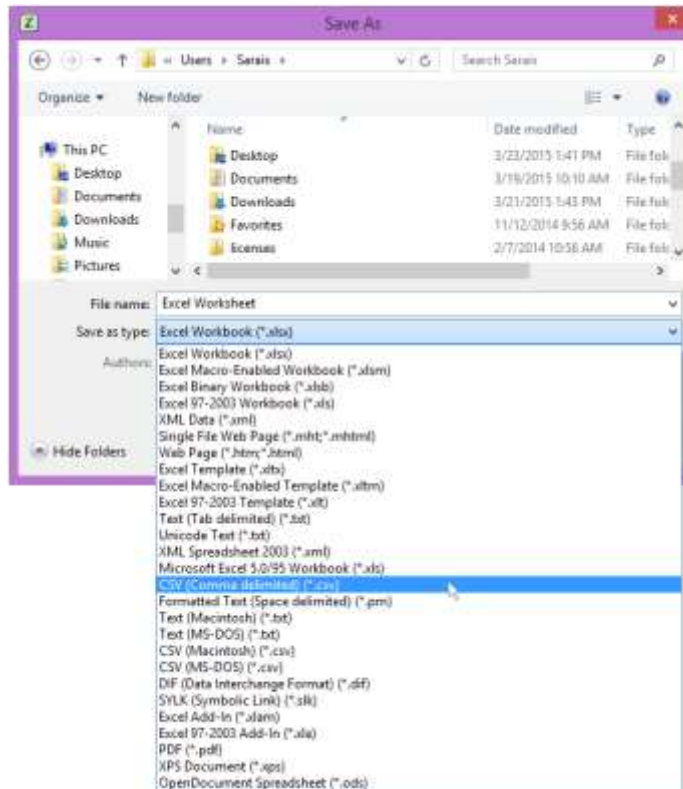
Save As

« Users › Sarais ›

Search Sarais

Organize ▾

New folder

This PC
Desktop
Documents
Downloads
Music
Pictures

| Name | Date modified | Type |
|---|---|---|
| Desktop | 3/23/2015 1:41 PM | File fold |
| Documents | 3/19/2015 10:10 AM | File fold |
| Downloads | 3/21/2015 1:43 PM | File fold |
| Favorites | 11/12/2014 9:56 AM | File fold |
| licenses | 2/7/2014 10:56 AM | File fold |

File name: Excel Worksheet

Save as type: Excel Workbook (*.xlsx)

Authors:

Hide Folders

Excel Workbook (*.xlsx)
Excel Macro-Enabled Workbook (*.xlsm)
Excel Binary Workbook (*.xlsb)
Excel 97-2003 Workbook (*.xls)
XML Data (*.xml)
Single File Web Page (*.mht;*.mhtml)
Web Page (*.htm;*.html)
Excel Template (*.xltx)
Excel Macro-Enabled Template (*.xltm)
Excel 97-2003 Template (*.xlt)
Text (Tab delimited) (*.txt)
Unicode Text (*.txt)
XML Spreadsheet 2003 (*.xml)
Microsoft Excel 5.0/95 Workbook (*.xls)
CSV (Comma delimited) (*.csv)
Formatted Text (Space delimited) (*.prn)
Text (Macintosh) (*.txt)
Text (MS-DOS) (*.txt)
CSV (Macintosh) (*.csv)
CSV (MS-DOS) (*.csv)
DIF (Data Interchange Format) (*.dif)
SYLK (Symbolic Link) (*.slk)
Excel Add-In (*.xlam)
Excel 97-2003 Add-In (*.xla)
PDF (*.pdf)
XPS Document (*.xps)
OpenDocument Spreadsheet (*.ods)